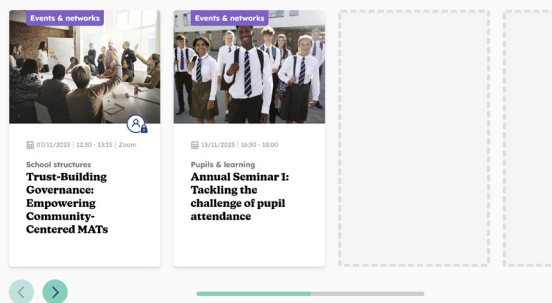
Events & networks

07/11/2023 | 12:30 - 13:15 | Zoom

School structures

Trust-Building Governance: Empowering Community-Centered MATs

Events & networks

15/11/2023 | 16:30 - 18:00

Pupils & learning

Annual Seminar 1: Tackling the challenge of pupil attendance